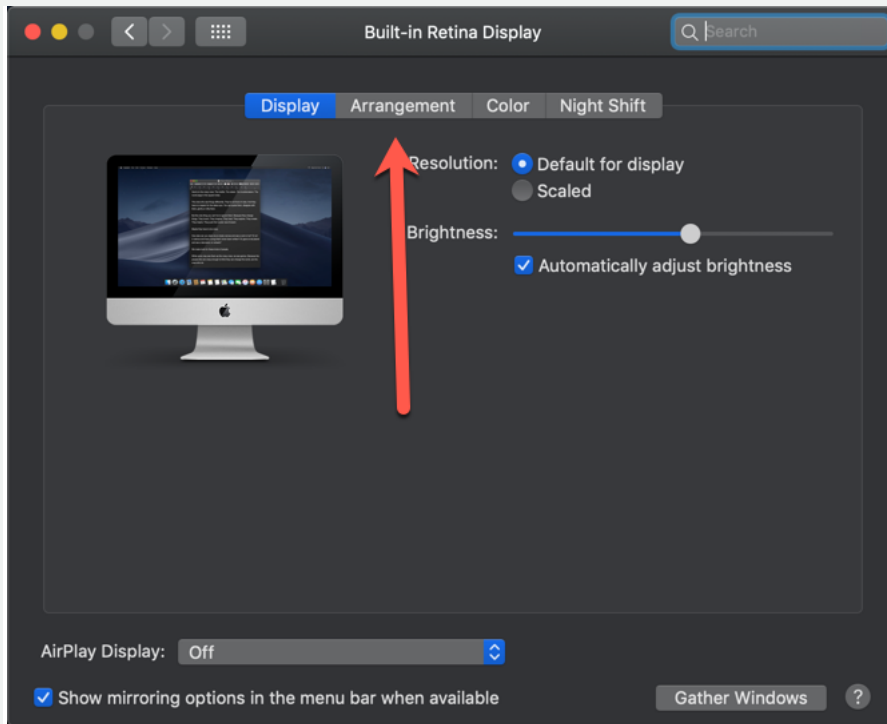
Built-in Retina Display

Search

Display Arrangement Color Night Shift

Resolution: Default for display
Scaled

Brightness:

Automatically adjust brightness

AirPlay Display: Off

Show mirroring options in the menu bar when available

Gather Windows

?